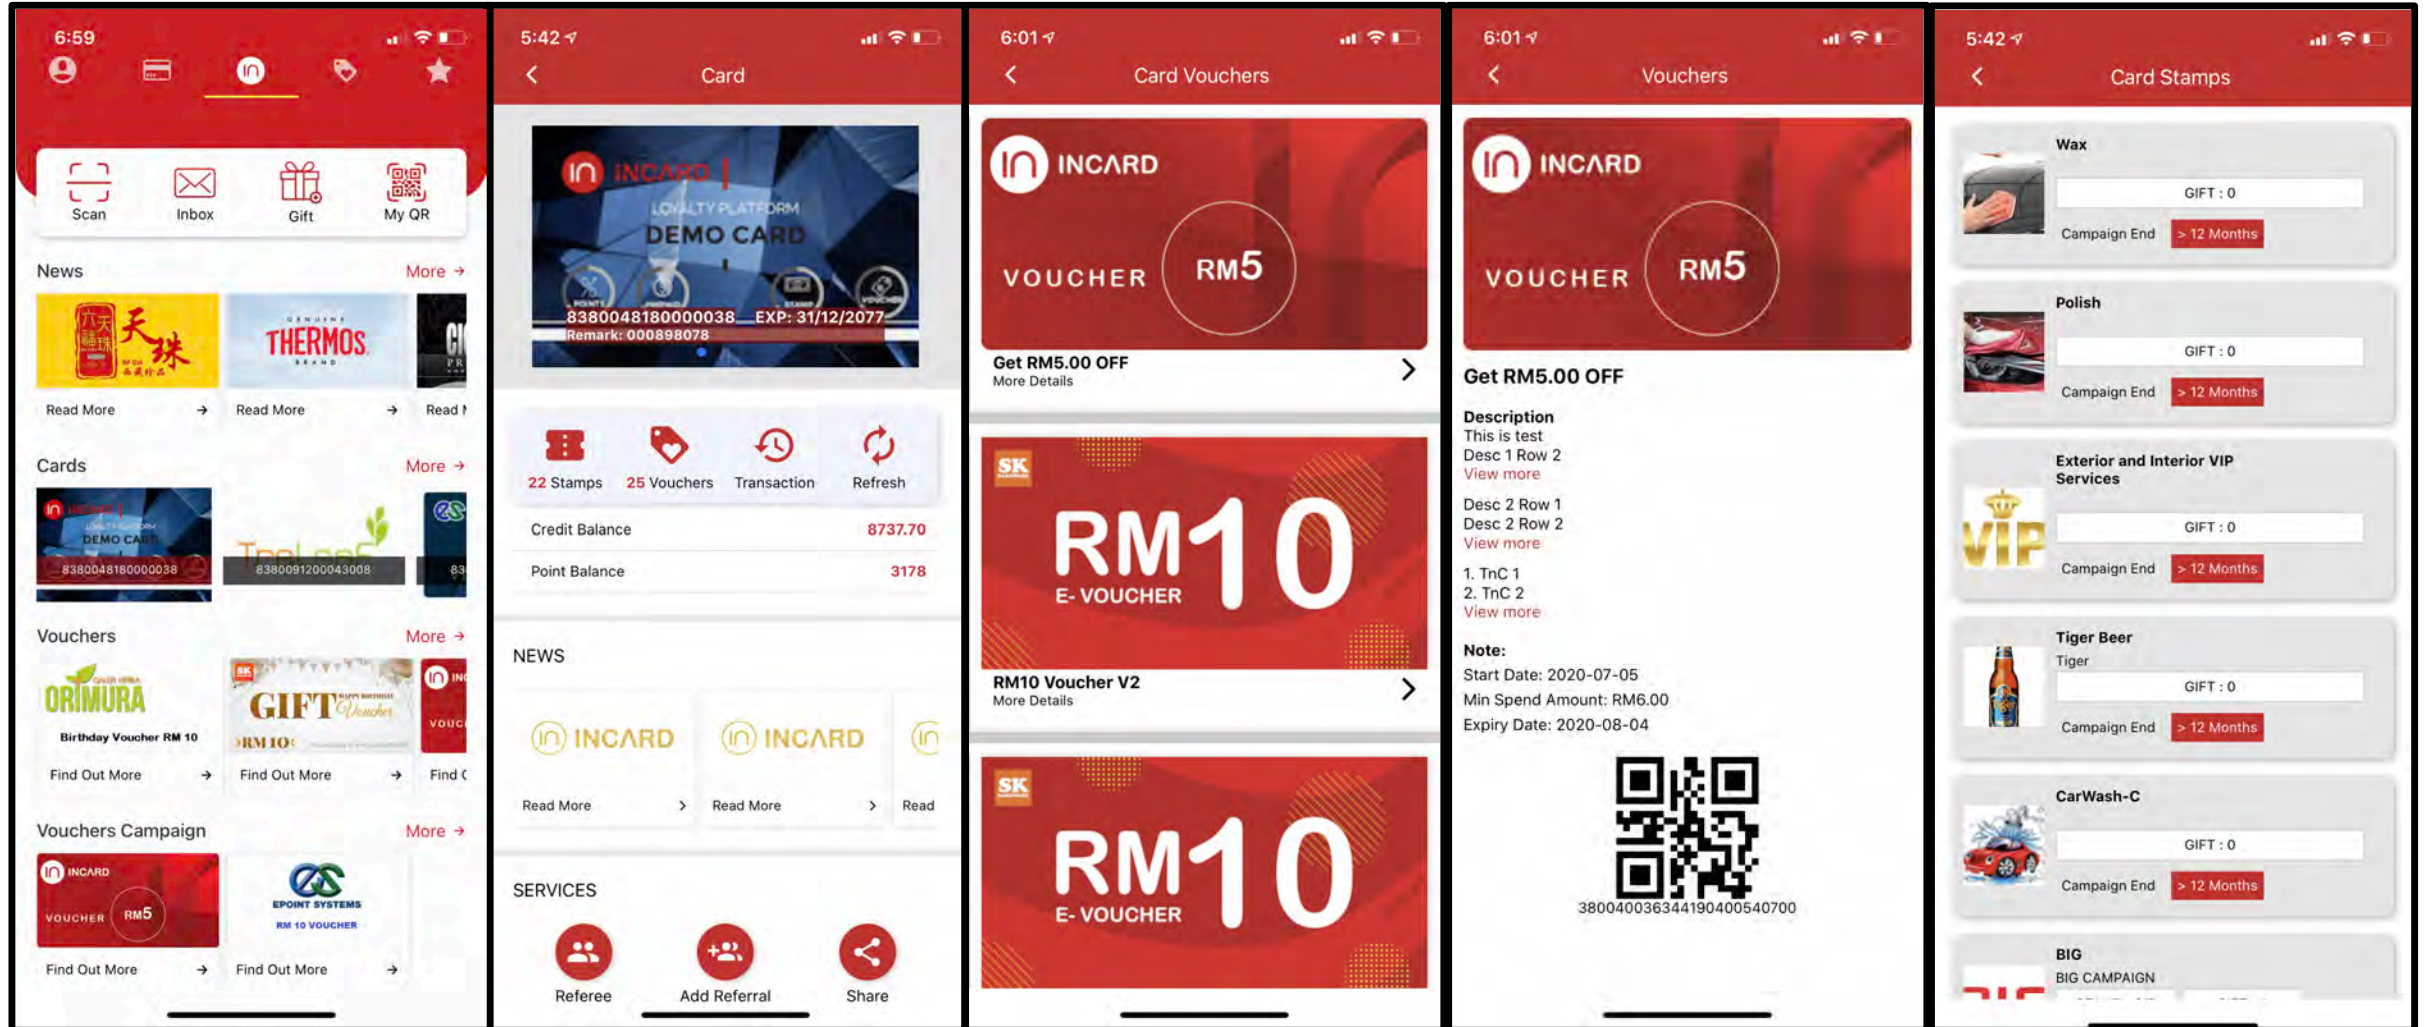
6:59

Scan
Inbox
Gift
My QR

News
More →

THERMOS

Read More →
Read More →
Read M

Cards
More →

DEMO CARD
8380048180000038
8380091200043008

Vouchers
More →

ORIMURA
Birthday Voucher RM 10
GIFT Voucher
RM10
Find Out More →
Find Out More →
Find O

Vouchers Campaign
More →

INCARD
VOUCHER RM5
EPOINT SYSTEMS
RM 10 VOUCHER
Find Out More →
Find Out More →

5:42

Card

INCARD
LOYALTY PLATFORM
DEMO CARD
8380048180000038 EXP: 31/12/2077
Remark: 000898078

22 Stamps
25 Vouchers
Transaction
Refresh

Credit Balance 8737.70
Point Balance 3178

NEWS

INCARD
INCARD
Read More >
Read More >
Read

SERVICES

Referee
Add Referral
Share

6:01

Card Vouchers

INCARD
VOUCHER RM5
Get RM5.00 OFF
More Details

SK
RM10
E- VOUCHER
RM10 Voucher V2
More Details

SK
RM10
E- VOUCHER

6:01

Vouchers

INCARD
VOUCHER RM5

Get RM5.00 OFF

Description
This is test
Desc 1 Row 2
View more

Desc 2 Row 1
Desc 2 Row 2
View more

1. TnC 1
2. TnC 2
View more

Note:
Start Date: 2020-07-05
Min Spend Amount: RM6.00
Expiry Date: 2020-08-04

380040036344190400540700

5:42

Card Stamps

Wax
GIFT : 0
Campaign End > 12 Months

Polish
GIFT : 0
Campaign End > 12 Months

Exterior and Interior VIP Services
VIP
GIFT : 0
Campaign End > 12 Months

Tiger Beer
Tiger
GIFT : 0
Campaign End > 12 Months

CarWash-C
GIFT : 0
Campaign End > 12 Months

BIG
BIG CAMPAIGN